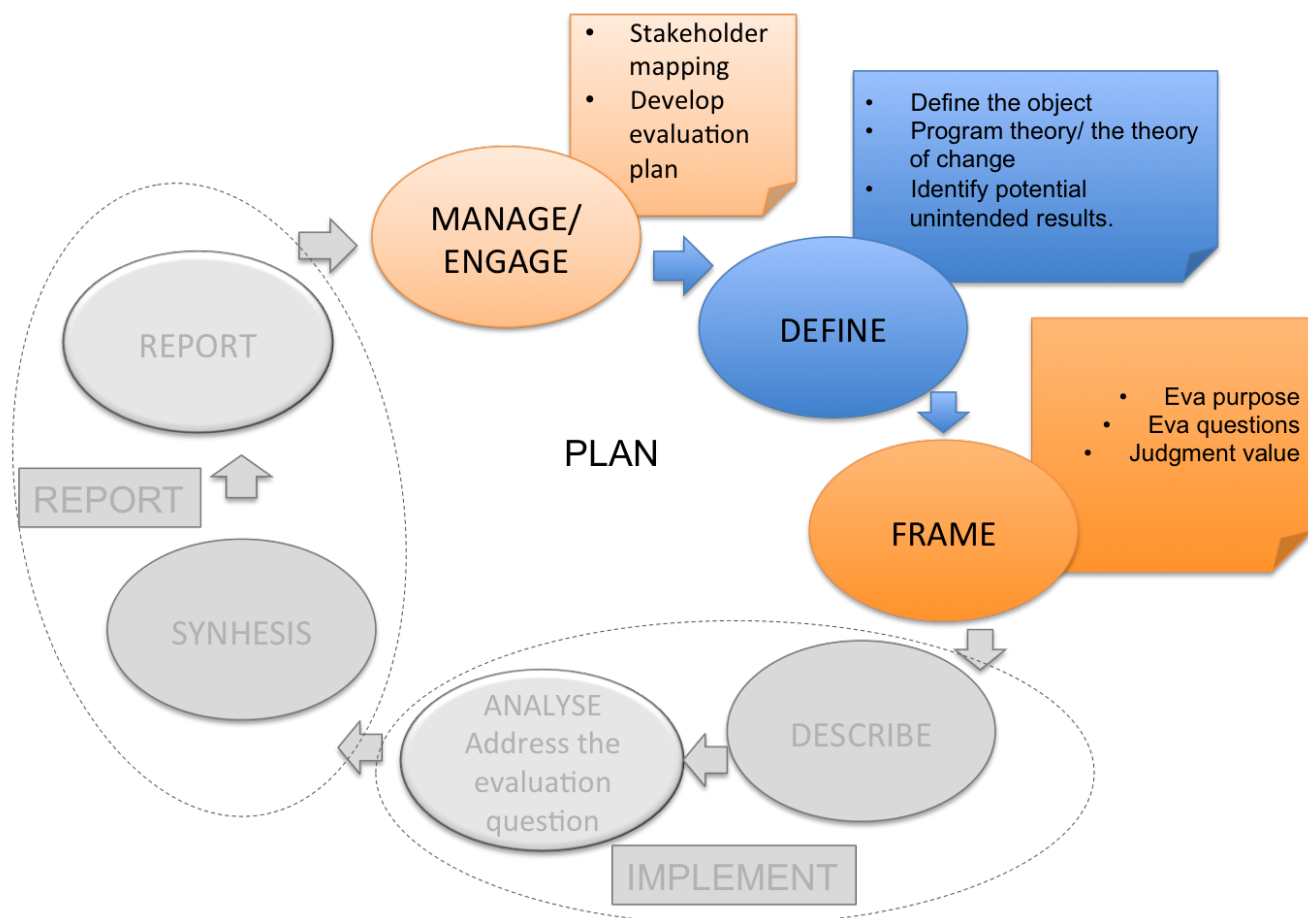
• Stakeholder mapping
• Develop evaluation plan

MANAGE/ ENGAGE

• Define the object
• Program theory/ the theory of change
• Identify potential unintended results.

DEFINE

• Eva purpose
• Eva questions
• Judgment value

FRAME

PLAN

REPORT

REPORT

SYNHESIS

ANALYSE Address the evaluation question

DESCRIBE

IMPLEMENT